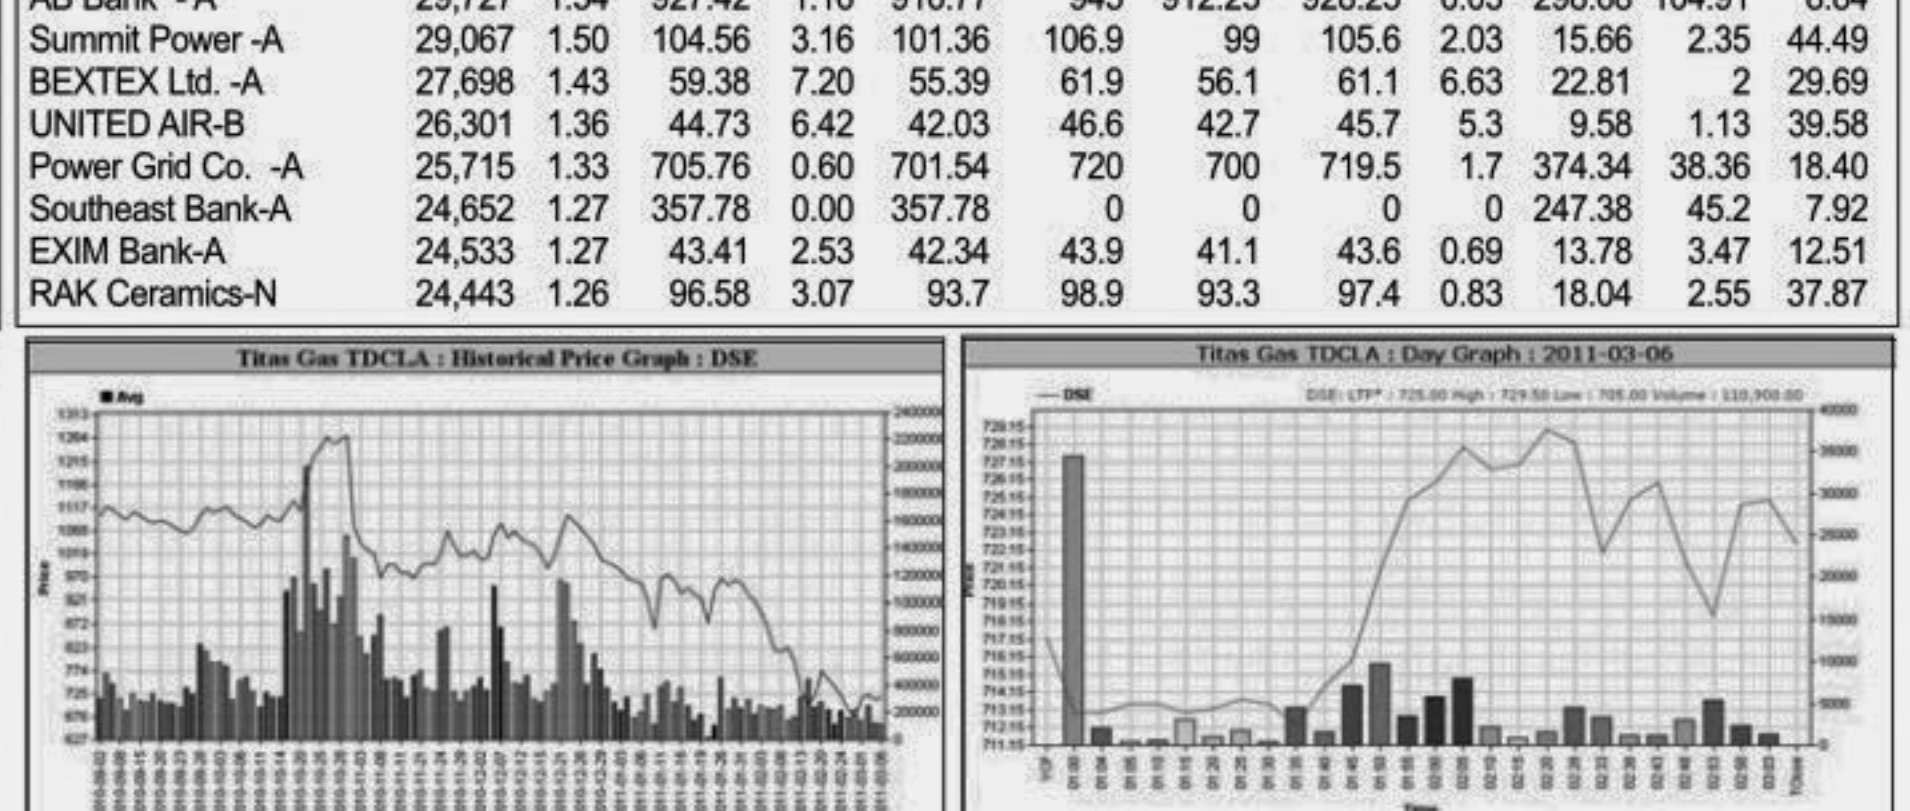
| AB Bank -A | 29,727 | 1.54 | 927.42 | 1.16 | 916.77 | 945 | 912.25 | 928.25 | 0.63 | 296.08 | 104.91 | 8.84 |
|---|---|---|---|---|---|---|---|---|---|---|---|---|
| Summit Power -A | 29,067 | 1.50 | 104.56 | 3.16 | 101.36 | 106.9 | 99 | 105.6 | 2.03 | 15.66 | 2.35 | 44.49 |
| BEXTEX Ltd. -A | 27,698 | 1.43 | 59.38 | 7.20 | 55.39 | 61.9 | 56.1 | 61.1 | 6.63 | 22.81 | 2 | 29.69 |
| UNITED AIR-B | 26,301 | 1.36 | 44.73 | 6.42 | 42.03 | 46.6 | 42.7 | 45.7 | 5.3 | 9.58 | 1.13 | 39.58 |
| Power Grid Co. -A | 25,715 | 1.33 | 705.76 | 0.60 | 701.54 | 720 | 700 | 719.5 | 1.7 | 374.34 | 38.36 | 18.40 |
| Southeast Bank-A | 24,652 | 1.27 | 357.78 | 0.00 | 357.78 | 0 | 0 | 0 | 0 | 247.38 | 45.2 | 7.92 |
| EXIM Bank-A | 24,533 | 1.27 | 43.41 | 2.53 | 42.34 | 43.9 | 41.1 | 43.6 | 0.69 | 13.78 | 3.47 | 12.51 |
| RAK Ceramics-N | 24,443 | 1.26 | 96.58 | 3.07 | 93.7 | 98.9 | 93.3 | 97.4 | 0.83 | 18.04 | 2.55 | 37.87 |

Titas Gas TDCLA : Historical Price Graph : DSE

Avg

Price

Titas Gas TDCLA : Day Graph : 2011-03-06

DSE

DSE: LTP* : 725.00 High : 729.50 Low : 705.00 Volume : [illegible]

Price

Time